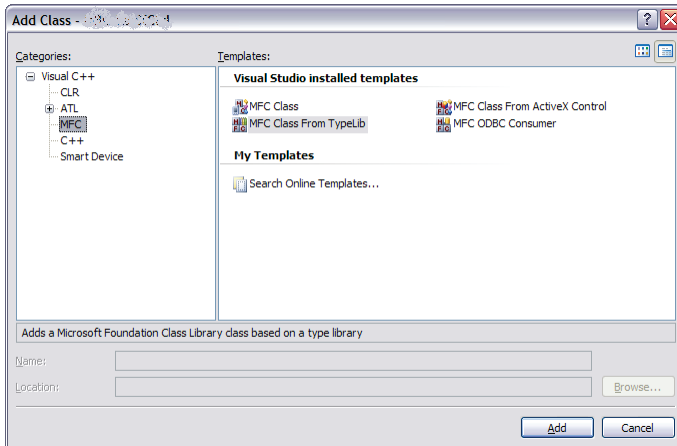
Add Class - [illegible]

?

Categories:

Visual C++
CLR
ATL
MFC
C++
Smart Device

Templates:

Visual Studio installed templates

MFC Class
MFC Class From ActiveX Control
MFC Class From TypeLib
MFC ODBC Consumer

My Templates

Search Online Templates...

Adds a Microsoft Foundation Class Library class based on a type library

Name:

Location:

Browse...

Add
Cancel